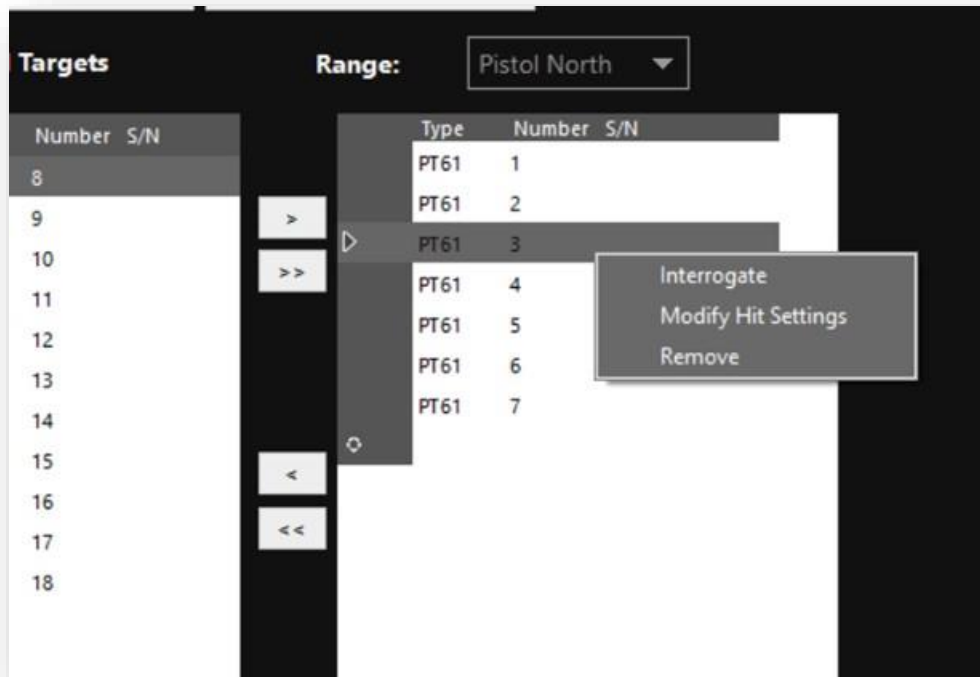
Targets

Range: Pistol North

| Number | S/N |
|---|---|
| 8 | |
| 9 | |
| 10 | |
| 11 | |
| 12 | |
| 13 | |
| 14 | |
| 15 | |
| 16 | |
| 17 | |
| 18 | |

>
>>
<
<<

| Type | Number | S/N |
|---|---|---|
| PT61 | 1 | |
| PT61 | 2 | |
| PT61 | 3 | |
| PT61 | 4 | |
| PT61 | 5 | |
| PT61 | 6 | |
| PT61 | 7 | |

Interrogate
Modify Hit Settings
Remove